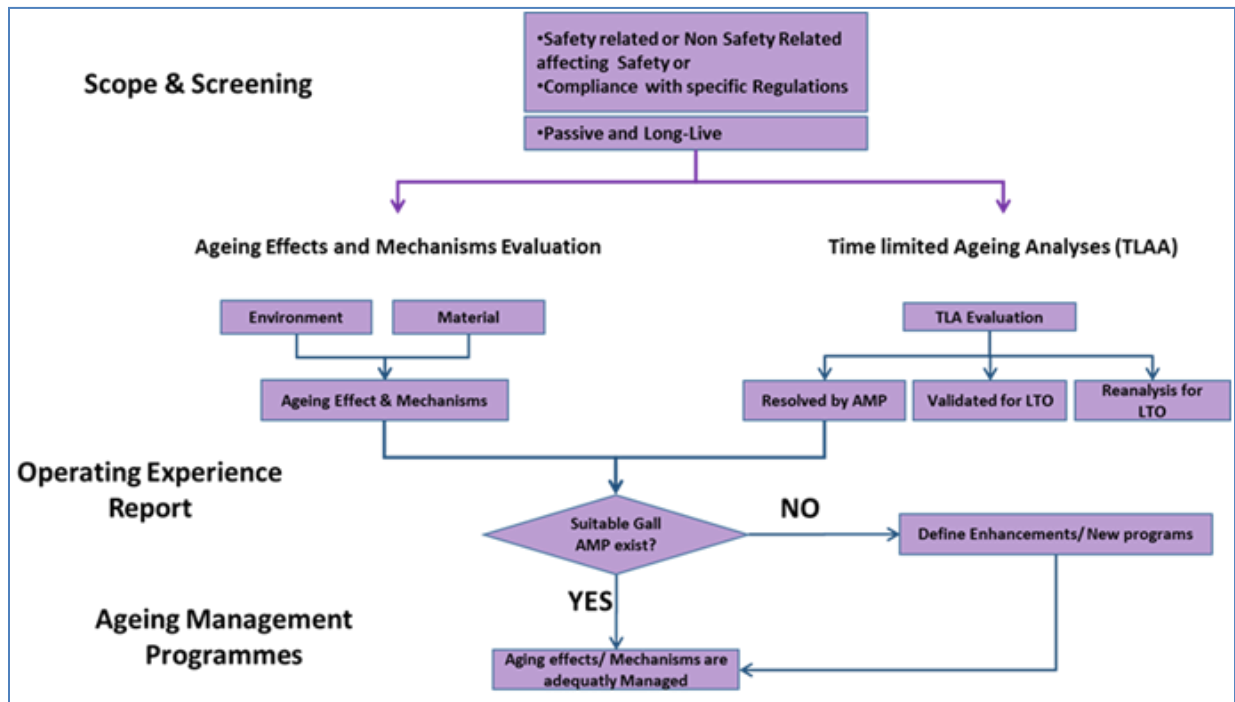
Scope & Screening

•Safety related or Non Safety Related affecting Safety or
•Compliance with specific Regulations

•Passive and Long-Live

Ageing Effects and Mechanisms Evaluation

Time limited Ageing Analyses (TLAA)

Environment

Material

TLA Evaluation

Ageing Effect & Mechanisms

Resolved by AMP

Validated for LTO

Reanalysis for LTO

Operating Experience Report

Suitable Gall AMP exist?

NO

Define Enhancements/ New programs

YES

Ageing Management Programmes

Aging effects/ Mechanisms are adequatly Managed